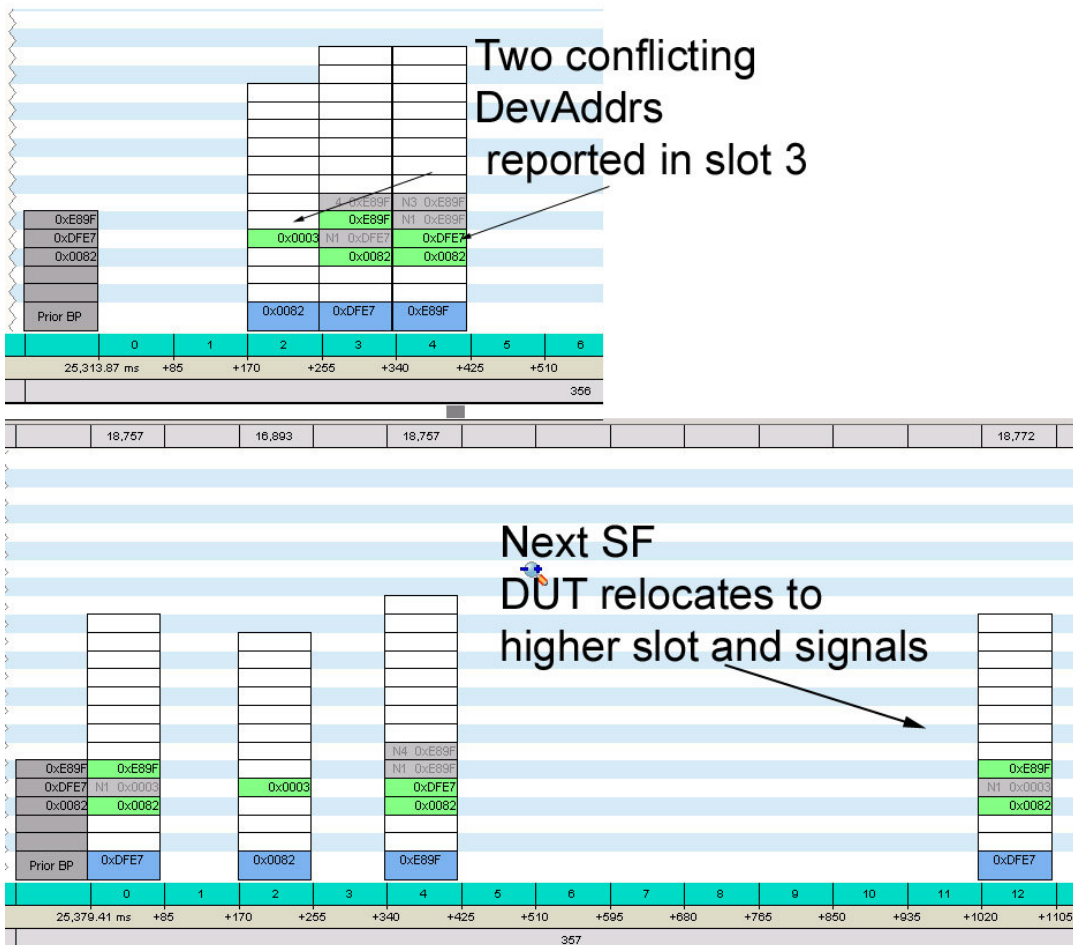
Two conflicting DevAddrs reported in slot 3

0xE89F
0xDFE7
0x0082
Prior BP

0x0003
0x0082

4 0xE89F
0xE89F
N1 0xDFE7
0x0082
0xDFE7

N3 0xE89F
N1 0xE89F
0xDFE7
0x0082
0xE89F

| 0 | 1 | 2 | 3 | 4 | 5 | 6 |
|---|---|---|---|---|---|---|

25,313.87 ms +85 +170 +255 +340 +425 +510

356

18,757 16,893 18,757 18,772

Next SF
DUT relocates to higher slot and signals

0xE89F
0xDFE7
0x0082
Prior BP

0xE89F
N1 0x0003
0x0082
0xDFE7

0x0003
0x0082

N4 0xE89F
N1 0xE89F
0xDFE7
0x0082
0xE89F

0xE89F
N1 0x0003
0x0082
0xDFE7

| 0 | 1 | 2 | 3 | 4 | 5 | 6 | 7 | 8 | 9 | 10 | 11 | 12 |
|---|---|---|---|---|---|---|---|---|---|---|---|---|

25,379.41 ms +85 +170 +255 +340 +425 +510 +595 +680 +765 +850 +935 +1020 +1105

357